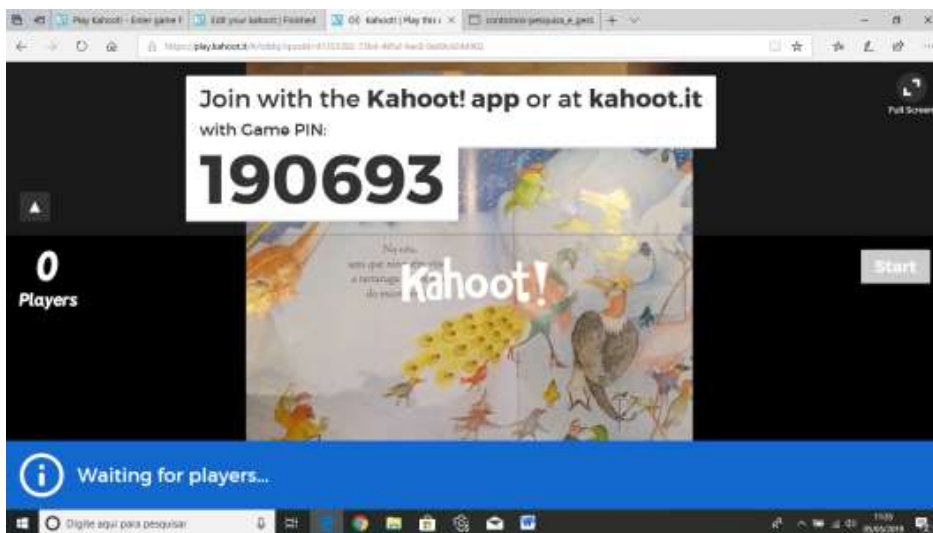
Play Kahoot! - Enter game P | Edit your kahoot | Finished | Kahoot! | Play this | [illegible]

https://play.kahoot.it/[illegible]

Full Screen

Join with the Kahoot! app or at kahoot.it
with Game PIN:
190693

0
Players

Start

Kahoot!

Waiting for players...

Digite aqui para pesquisar

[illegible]